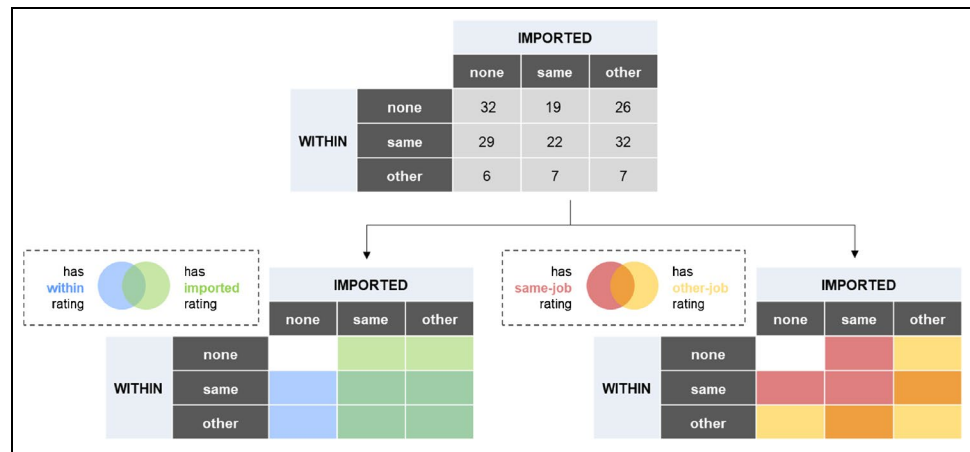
| | | IMPORTED | | |
|---|---|---|---|---|
| | | none | same | other |
| WITHIN | none | 32 | 19 | 26 |
| | same | 29 | 22 | 32 |
| | other | 6 | 7 | 7 |

has within rating

has imported rating

| | | IMPORTED | | |
|---|---|---|---|---|
| | | none | same | other |
| WITHIN | none | | | |
| | same | | | |
| | other | | | |

has same-job rating

has other-job rating

| | | IMPORTED | | |
|---|---|---|---|---|
| | | none | same | other |
| WITHIN | none | | | |
| | same | | | |
| | other | | | |